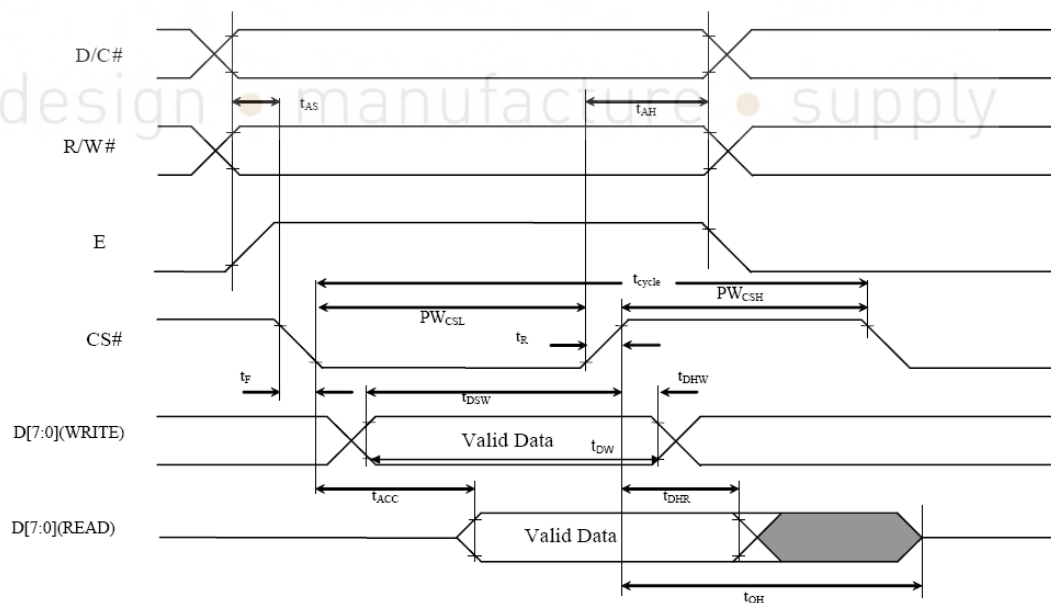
D/C#

design • manufacture • supply

$t_{AS}$

$t_{AH}$

R/W#

E

$t_{cycle}$

$PW_{CSH}$

$PW_{CSL}$

CS#

$t_R$

$t_F$

$t_{DHW}$

$t_{DSW}$

D[7:0](WRITE)

Valid Data

$t_{DW}$

$t_{ACC}$

$t_{DHR}$

D[7:0](READ)

Valid Data

$t_{OH}$